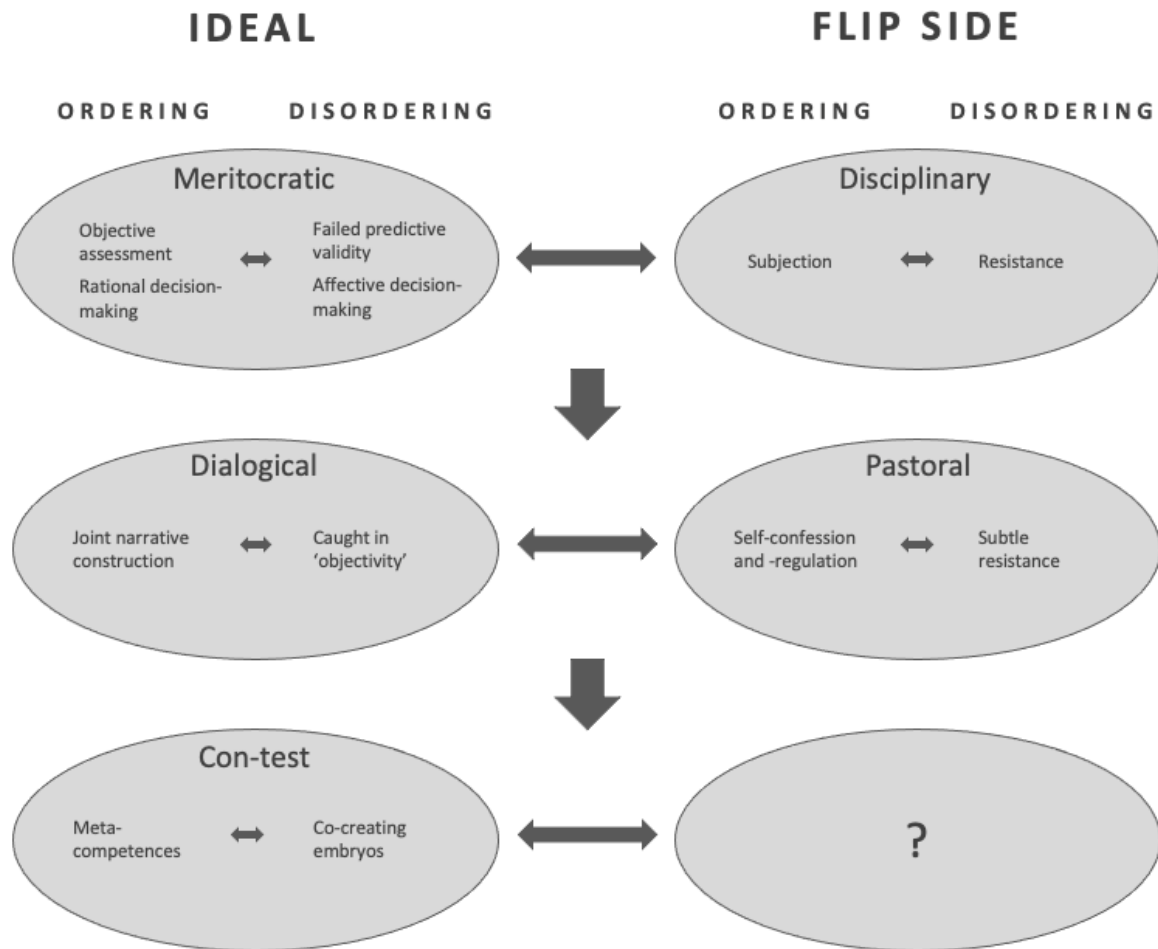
IDEAL

FLIP SIDE

ORDERING DISORDERING

ORDERING DISORDERING

Meritocratic

Objective assessment

Rational decision-making

Failed predictive validity

Affective decision-making

Disciplinary

Subjection

Resistance

Dialogical

Joint narrative construction

Caught in 'objectivity'

Pastoral

Self-confession and -regulation

Subtle resistance

Con-test

Meta-competences

Co-creating embryos

?